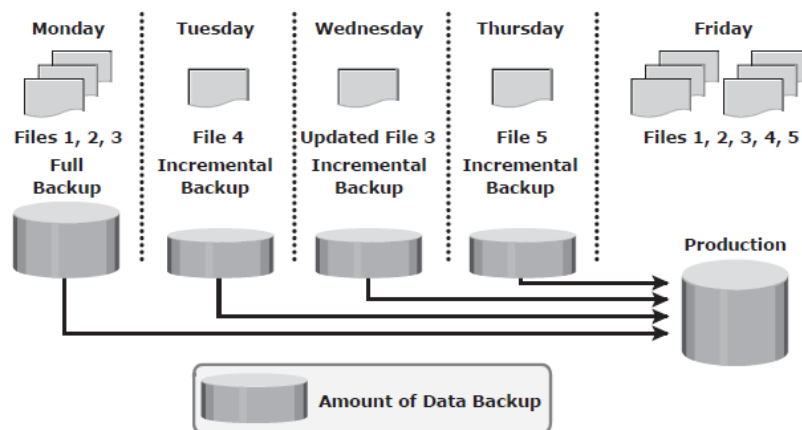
Monday

Files 1, 2, 3
Full Backup

Tuesday

File 4
Incremental Backup

Wednesday

Updated File 3
Incremental Backup

Thursday

File 5
Incremental Backup

Friday

Files 1, 2, 3, 4, 5

Production

Amount of Data Backup